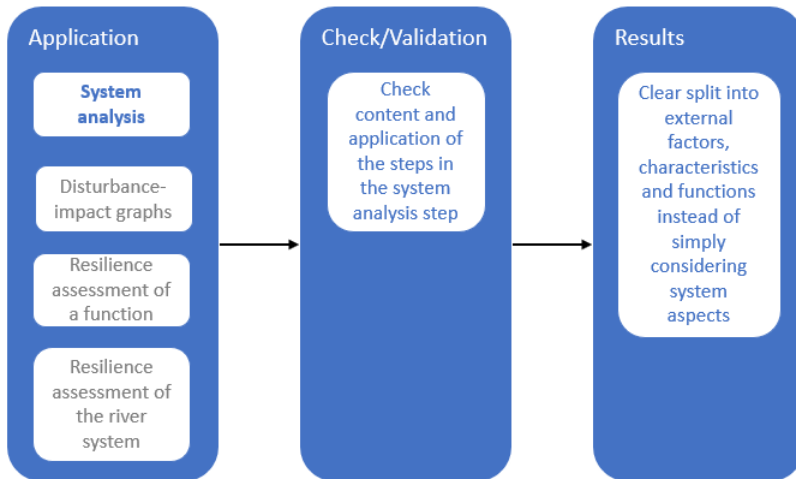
Application

System analysis

Disturbance-impact graphs

Resilience assessment of a function

Resilience assessment of the river system

Check/Validation

Check content and application of the steps in the system analysis step

Results

Clear split into external factors, characteristics and functions instead of simply considering system aspects